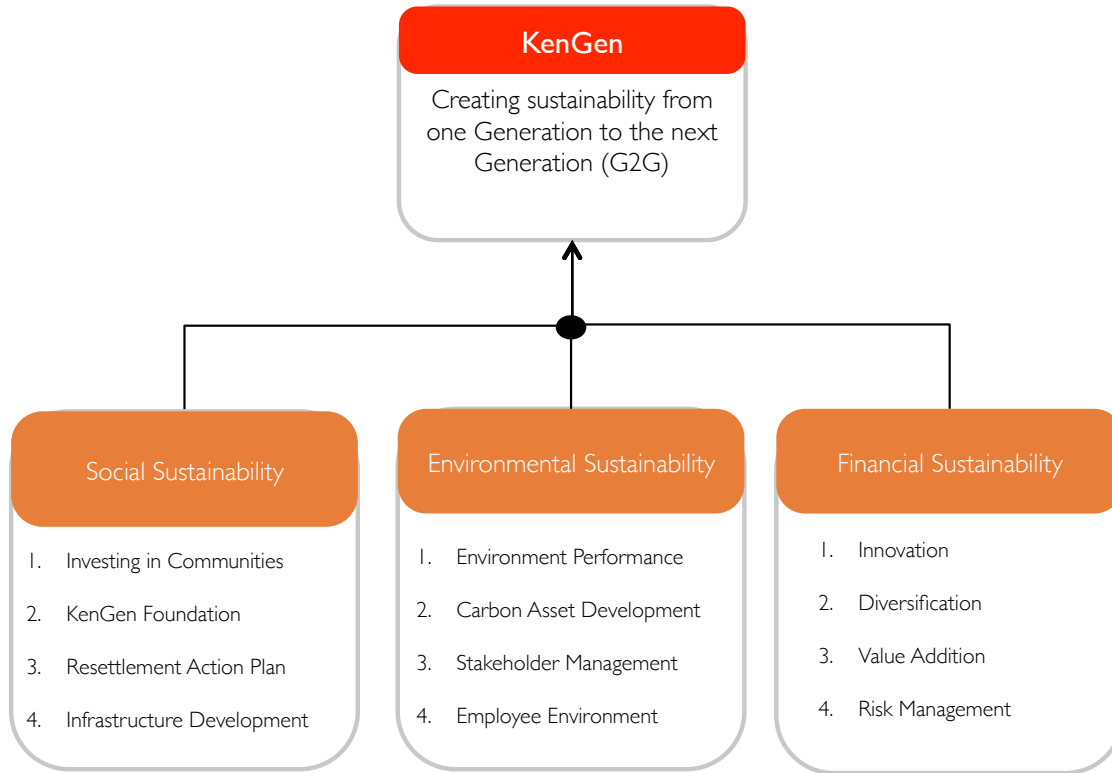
KenGen

Creating sustainability from one Generation to the next Generation (G2G)

Social Sustainability

1. Investing in Communities
2. KenGen Foundation
3. Resettlement Action Plan
4. Infrastructure Development

Environmental Sustainability

1. Environment Performance
2. Carbon Asset Development
3. Stakeholder Management
4. Employee Environment

Financial Sustainability

1. Innovation
2. Diversification
3. Value Addition
4. Risk Management